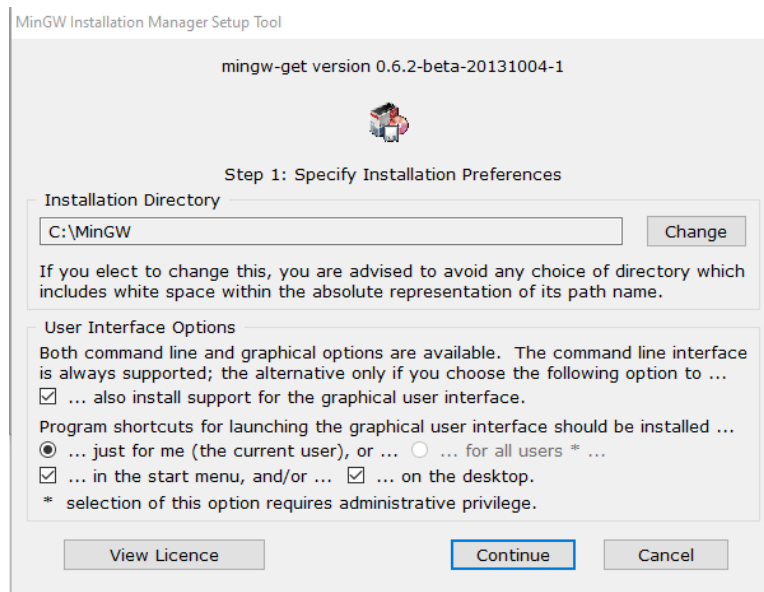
MinGW Installation Manager Setup Tool

mingw-get version 0.6.2-beta-20131004-1

Step 1: Specify Installation Preferences

Installation Directory

C:\MinGW

Change

If you elect to change this, you are advised to avoid any choice of directory which includes white space within the absolute representation of its path name.

User Interface Options

Both command line and graphical options are available. The command line interface is always supported; the alternative only if you choose the following option to ...

☑ ... also install support for the graphical user interface.

Program shortcuts for launching the graphical user interface should be installed ...

◉ ... just for me (the current user), or ... ○ ... for all users * ...

☑ ... in the start menu, and/or ... ☑ ... on the desktop.

* selection of this option requires administrative privilege.

View Licence

Continue

Cancel